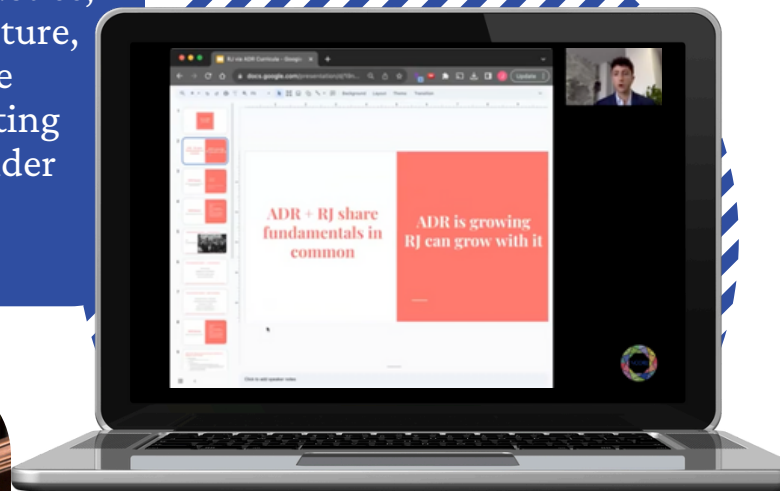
ture,
e
ting
der

RJ via ADR Curricula - Google
docs.google.com/presentation/d/1Wn
Update
Background Layout Theme Transition

ADR + RJ share fundamentals in common

ADR is growing
RJ can grow with it

Click to add speaker notes